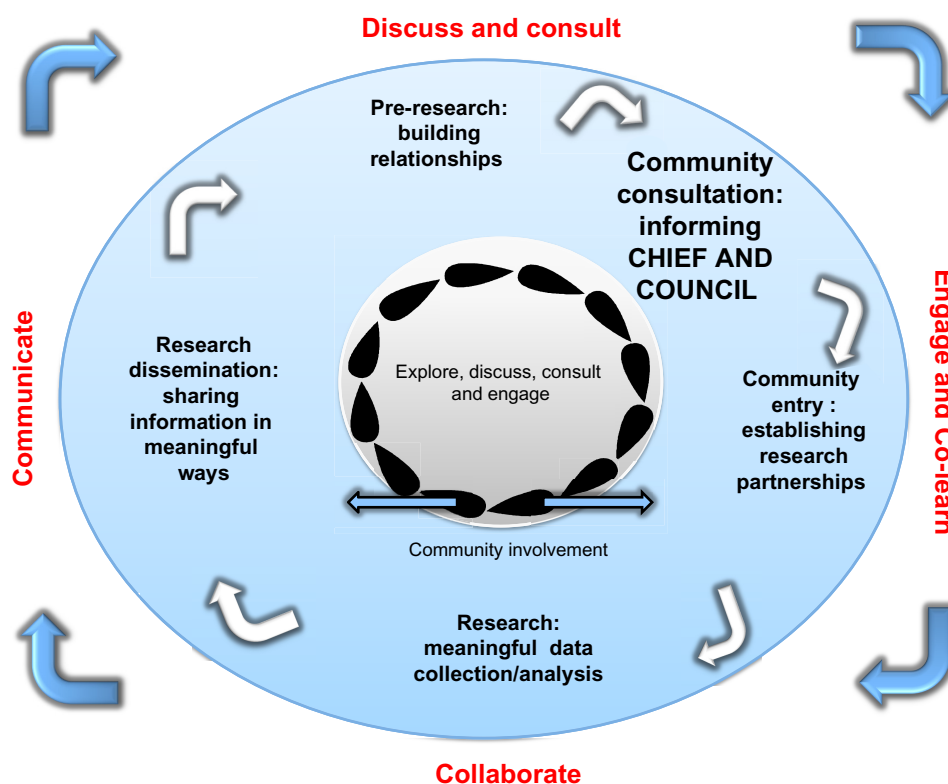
Discuss and consult

Pre-research: building relationships

Community consultation: informing CHIEF AND COUNCIL

Engage and Co-learn

Community entry : establishing research partnerships

Research: meaningful data collection/analysis

Collaborate

Research dissemination: sharing information in meaningful ways

Communicate

Explore, discuss, consult and engage

Community involvement